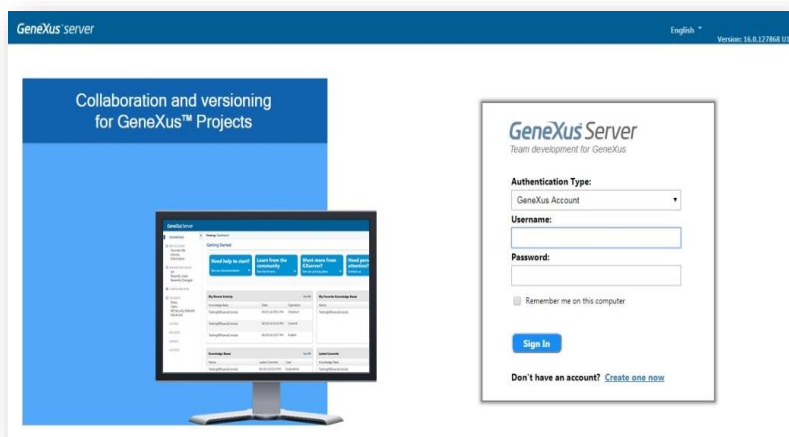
GeneXus server

English

Version: 16.0.127868 U

Collaboration and versioning for GeneXus™ Projects

GeneXus Server

Getting Started

Need help to start?

Learn from the community

Want more from GXserver?

Need pers attention?

My Recent Activity

My Favorite Knowledge Base

Knowledge Bases

Latest Commits

GeneXus Server
Team development for GeneXus

Authentication Type:

GeneXus Account

Username:

Password:

Remember me on this computer

Sign In

Don't have an account? Create one now